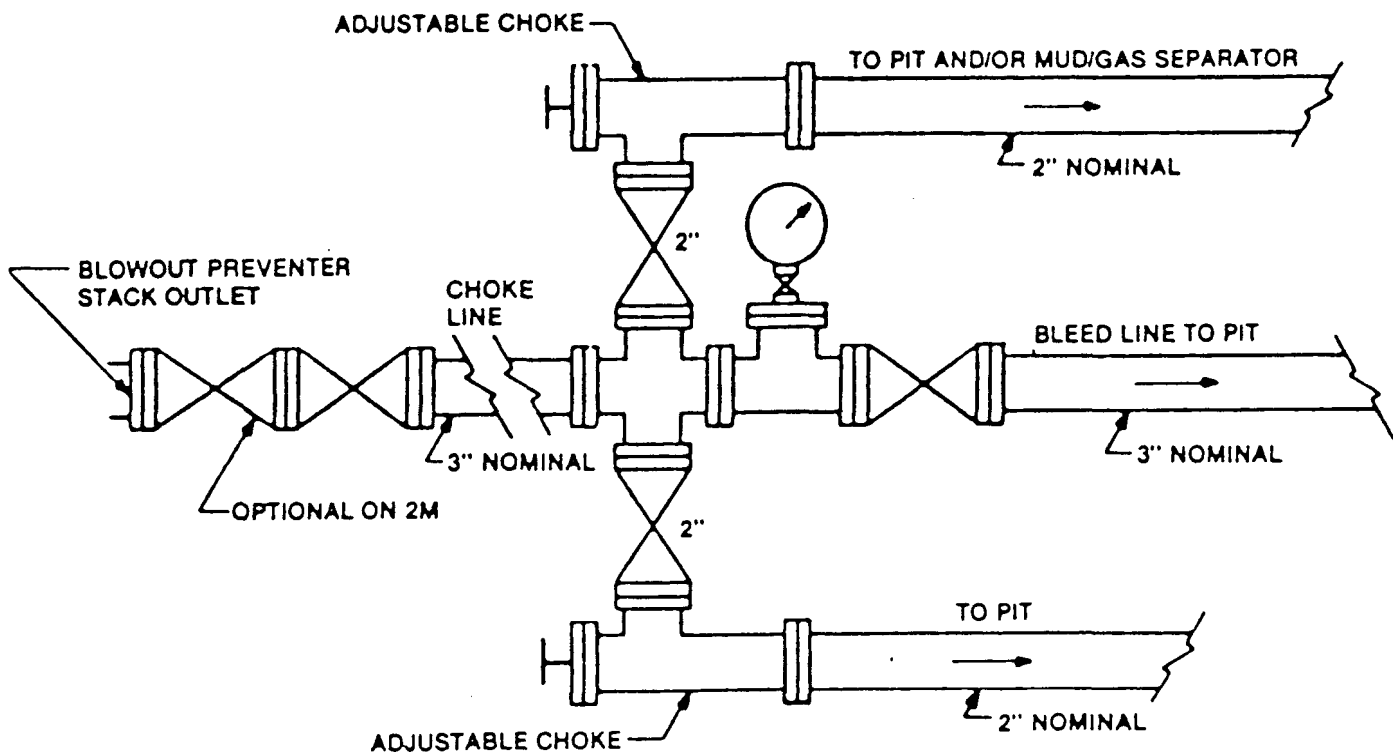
ADJUSTABLE CHOKE

TO PIT AND/OR MUD/GAS SEPARATOR

2" NOMINAL

2"

BLOWOUT PREVENTER STACK OUTLET

CHOKE LINE

BLEED LINE TO PIT

3" NOMINAL

3" NOMINAL

OPTIONAL ON 2M

2"

TO PIT

2" NOMINAL

ADJUSTABLE CHOKE